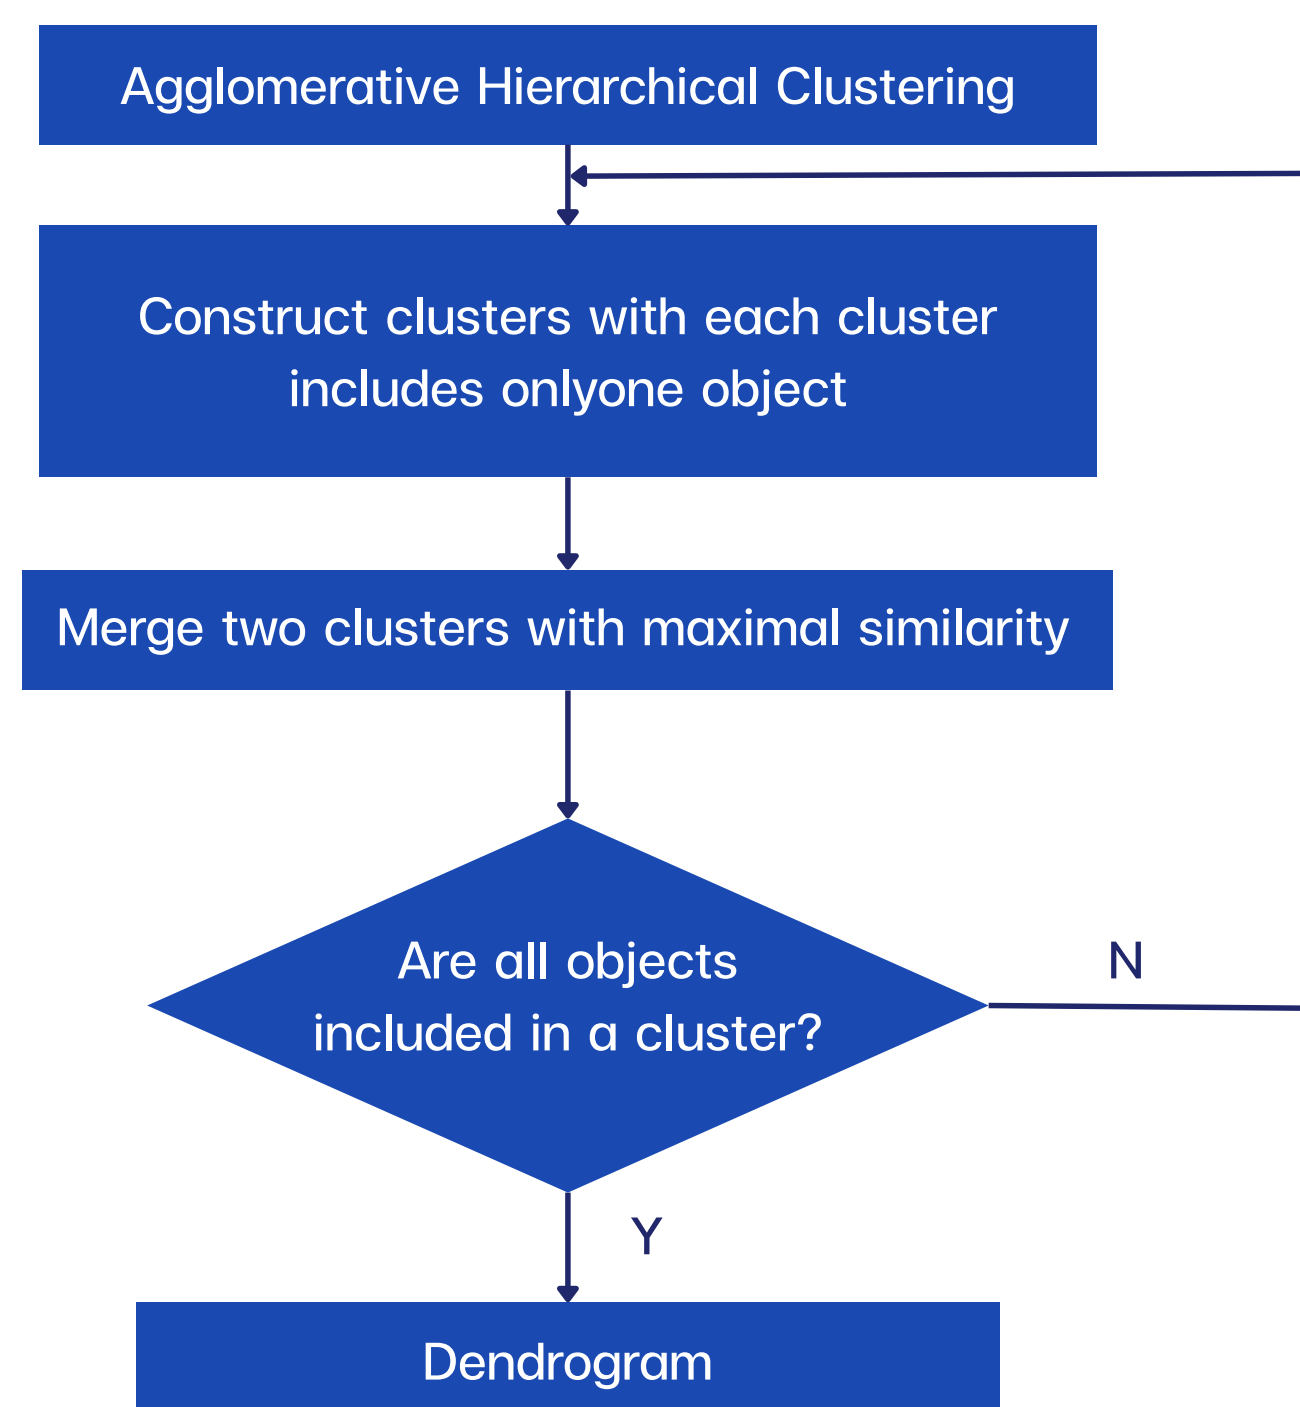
Agglomerative Hierarchical Clustering

Construct clusters with each cluster includes onlyone object

Merge two clusters with maximal similarity

Are all objects included in a cluster?

N

Y

Dendrogram